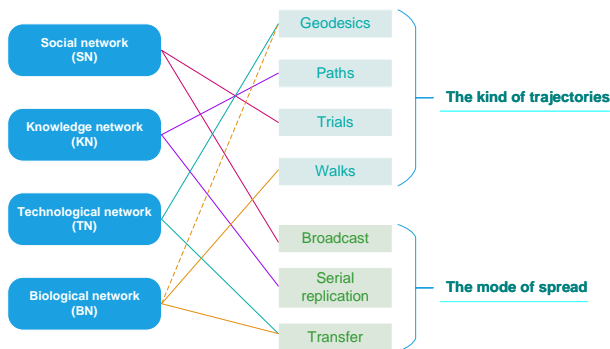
Social network (SN)

Knowledge network (KN)

Technological network (TN)

Biological network (BN)

Geodesics

Paths

Trials

Walks

Broadcast

Serial replication

Transfer

The kind of trajectories

The mode of spread